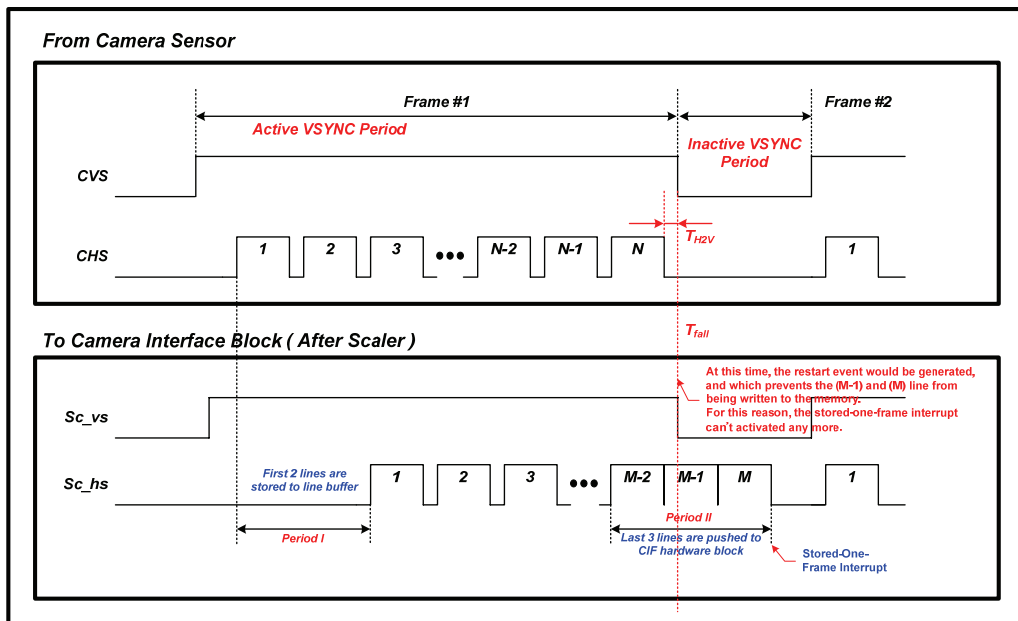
From Camera Sensor

Frame #1

Frame #2

Active VSYNC Period

Inactive VSYNC Period

CVS

$T_{H2V}$

CHS

1 2 3 ••• N-2 N-1 N

1

$T_{fall}$

To Camera Interface Block ( After Scaler )

At this time, the restart event would be generated, and which prevents the (M-1) and (M) line from being written to the memory.
For this reason, the stored-one-frame interrupt can't activated any more.

Sc_vs

Sc_hs

First 2 lines are stored to line buffer

1 2 3 ••• M-2 M-1 M

1

Period I

Period II

Last 3 lines are pushed to CIF hardware block

Stored-One-Frame Interrupt